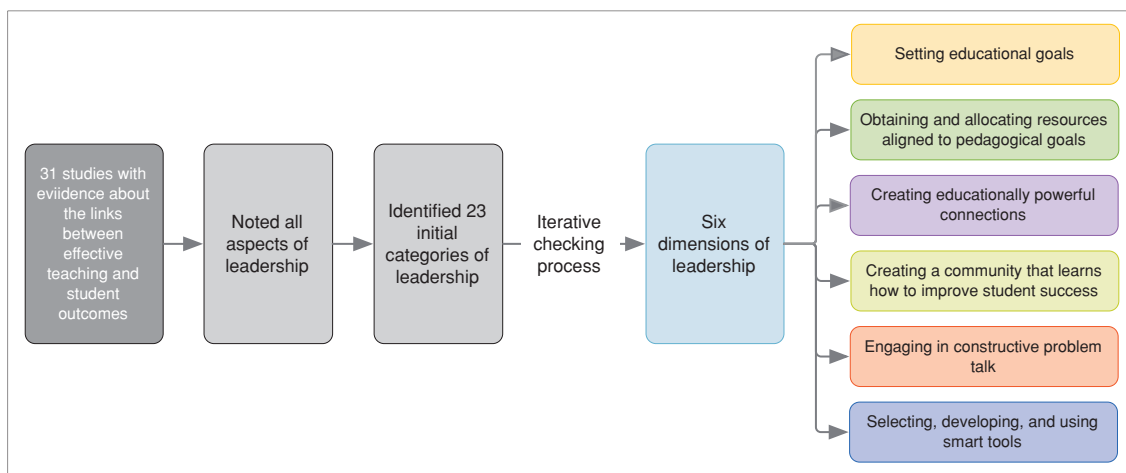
31 studies with eviidence about the links between effective teaching and student outcomes

Noted all aspects of leadership

Identified 23 initial categories of leadership

Iterative checking process

Six dimensions of leadership

Setting educational goals

Obtaining and allocating resources aligned to pedagogical goals

Creating educationally powerful connections

Creating a community that learns how to improve student success

Engaging in constructive problem talk

Selecting, developing, and using smart tools